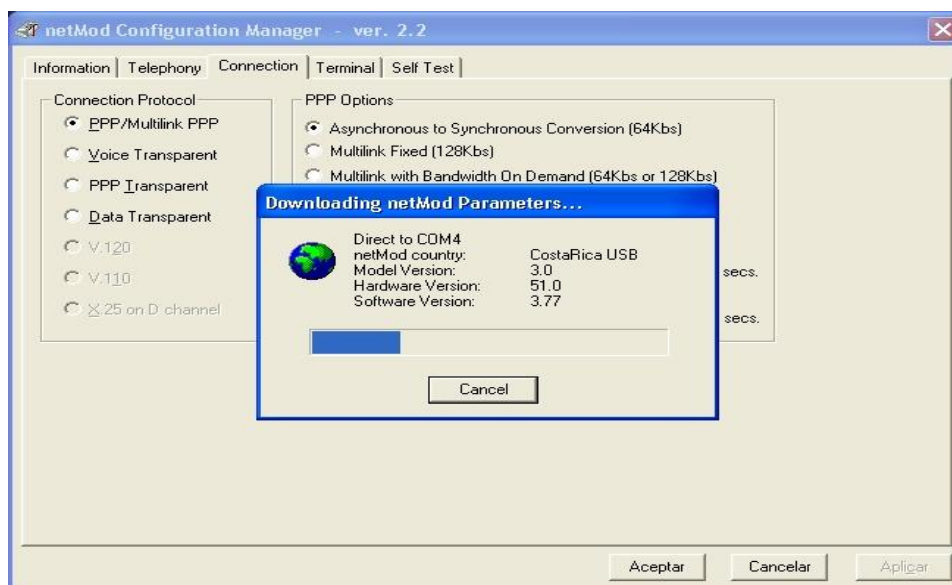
netMod Configuration Manager - ver. 2.2

Information | Telephony | Connection | Terminal | Self Test

Connection Protocol
PPP/Multilink PPP
Voice Transparent
PPP Transparent
Data Transparent
V.120
V.110
X.25 on D channel

PPP Options
Asynchronous to Synchronous Conversion (64Kbs)
Multilink Fixed (128Kbs)
Multilink with Bandwidth On Demand (64Kbs or 128Kbs)

secs.
secs.

Downloading netMod Parameters...

Direct to COM4
netMod country: CostaRica USB
Model Version: 3.0
Hardware Version: 51.0
Software Version: 3.77

Cancel

Aceptar Cancelar Aplicar